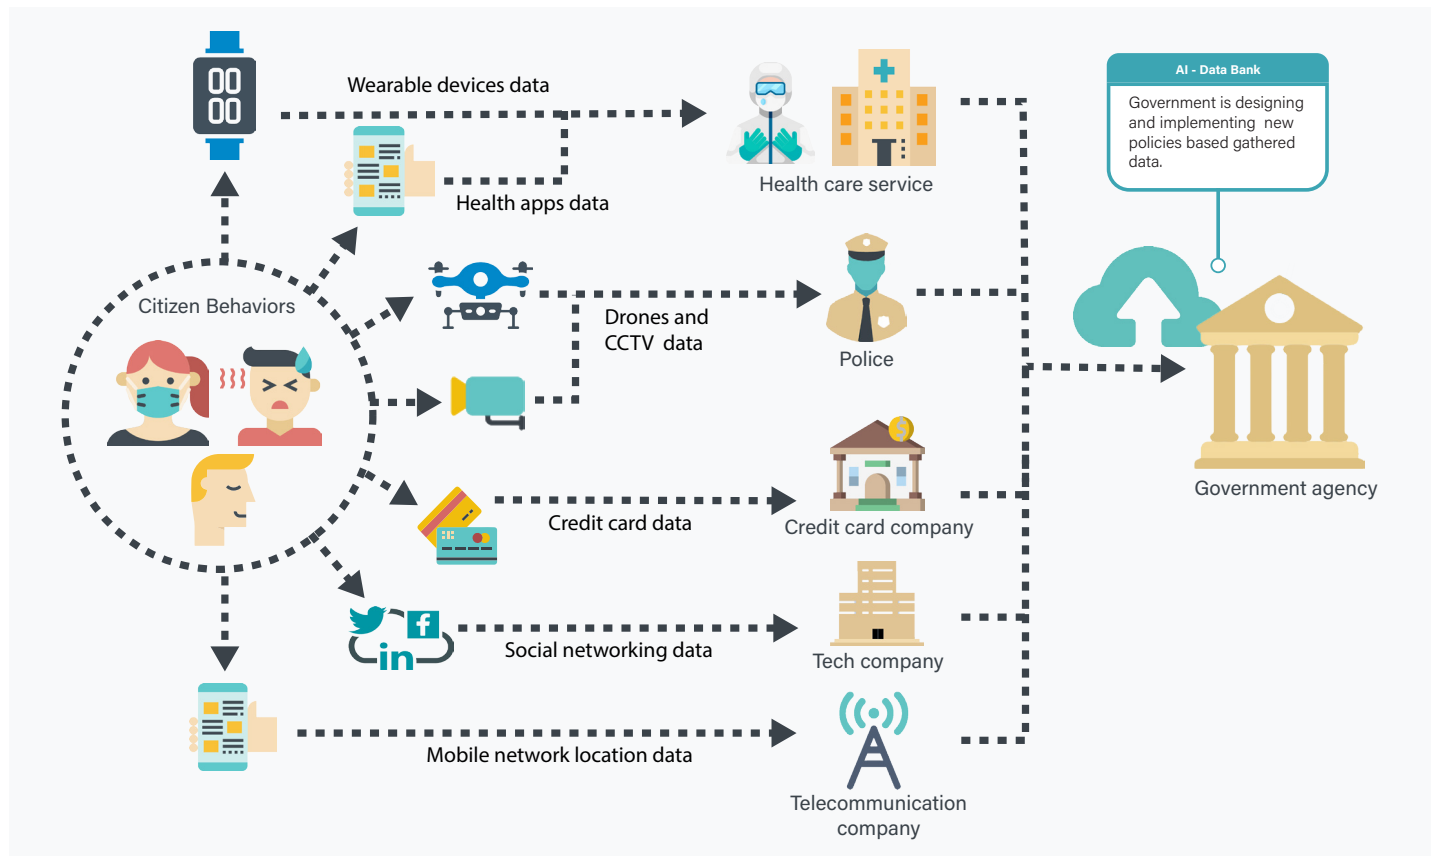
00
00

Wearable devices data

Health apps data

Health care service

AI - Data Bank

Government is designing and implementing new policies based gathered data.

Citizen Behaviors

Drones and CCTV data

Police

Government agency

Credit card data

Credit card company

Social networking data

Tech company

Mobile network location data

Telecommunication company